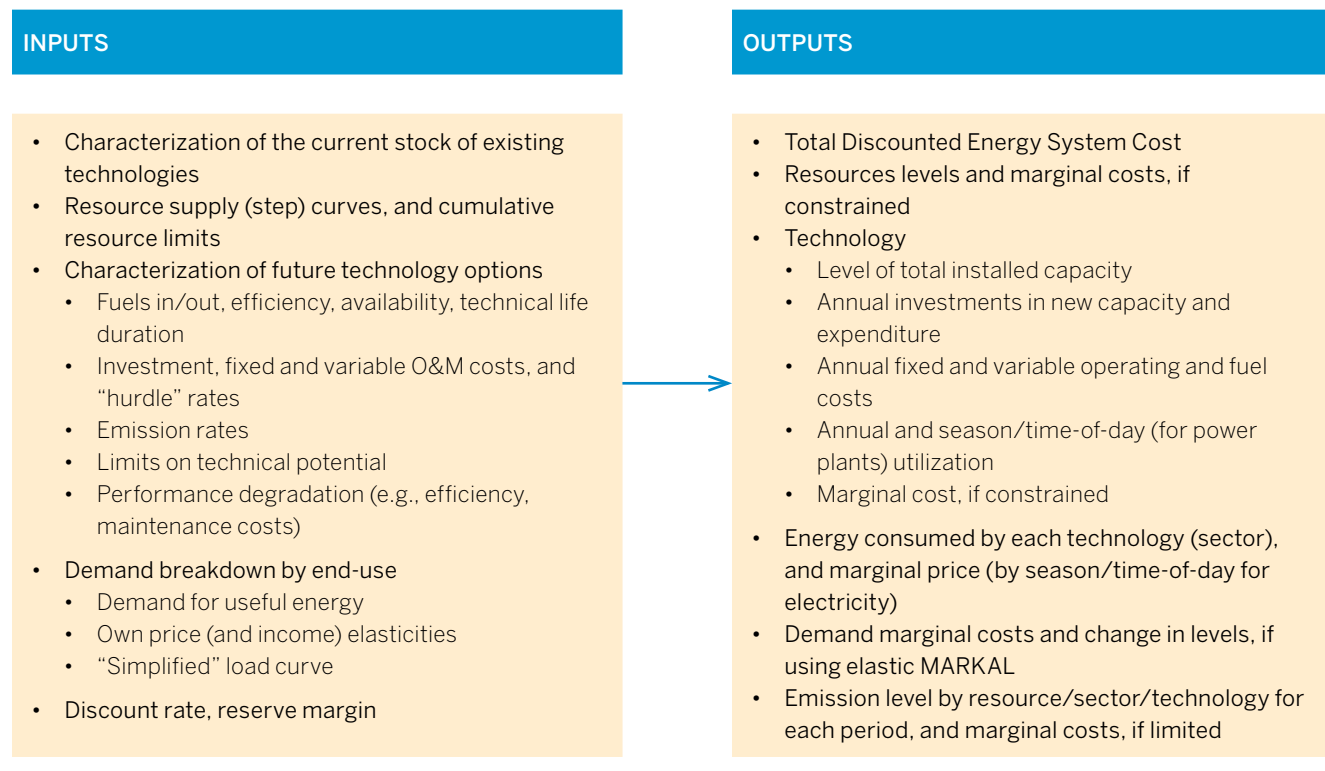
INPUTS

- Characterization of the current stock of existing technologies
- Resource supply (step) curves, and cumulative resource limits
- Characterization of future technology options
  - Fuels in/out, efficiency, availability, technical life duration
  - Investment, fixed and variable O&M costs, and "hurdle" rates
  - Emission rates
  - Limits on technical potential
  - Performance degradation (e.g., efficiency, maintenance costs)
- Demand breakdown by end-use
  - Demand for useful energy
  - Own price (and income) elasticities
  - "Simplified" load curve
- Discount rate, reserve margin

OUTPUTS

- Total Discounted Energy System Cost
- Resources levels and marginal costs, if constrained
- Technology
  - Level of total installed capacity
  - Annual investments in new capacity and expenditure
  - Annual fixed and variable operating and fuel costs
  - Annual and season/time-of-day (for power plants) utilization
  - Marginal cost, if constrained
- Energy consumed by each technology (sector), and marginal price (by season/time-of-day for electricity)
- Demand marginal costs and change in levels, if using elastic MARKAL
- Emission level by resource/sector/technology for each period, and marginal costs, if limited